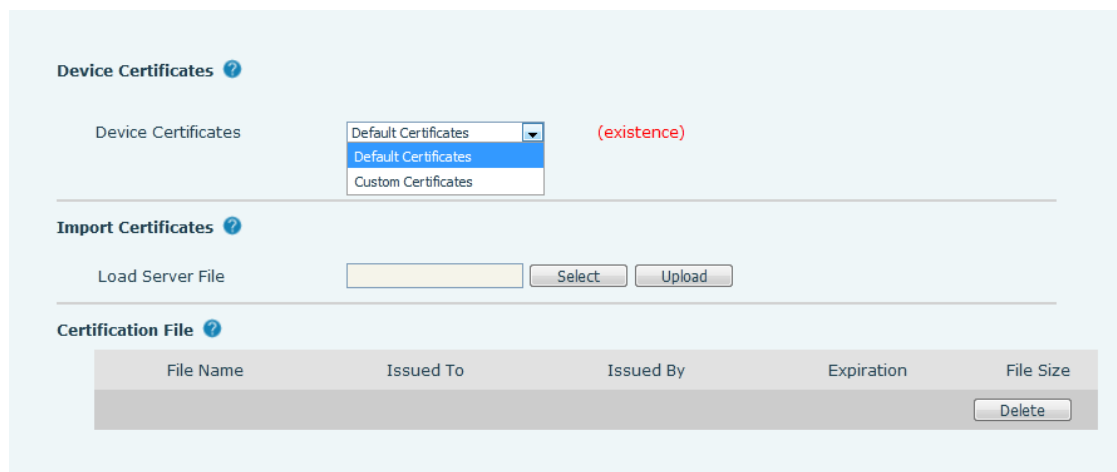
Device Certificates

Device Certificates | Default Certificates | (existence)
Default Certificates
Custom Certificates

Import Certificates

Load Server File | Select | Upload

Certification File

| File Name | Issued To | Issued By | Expiration | File Size |
|---|---|---|---|---|
| | | | | Delete |